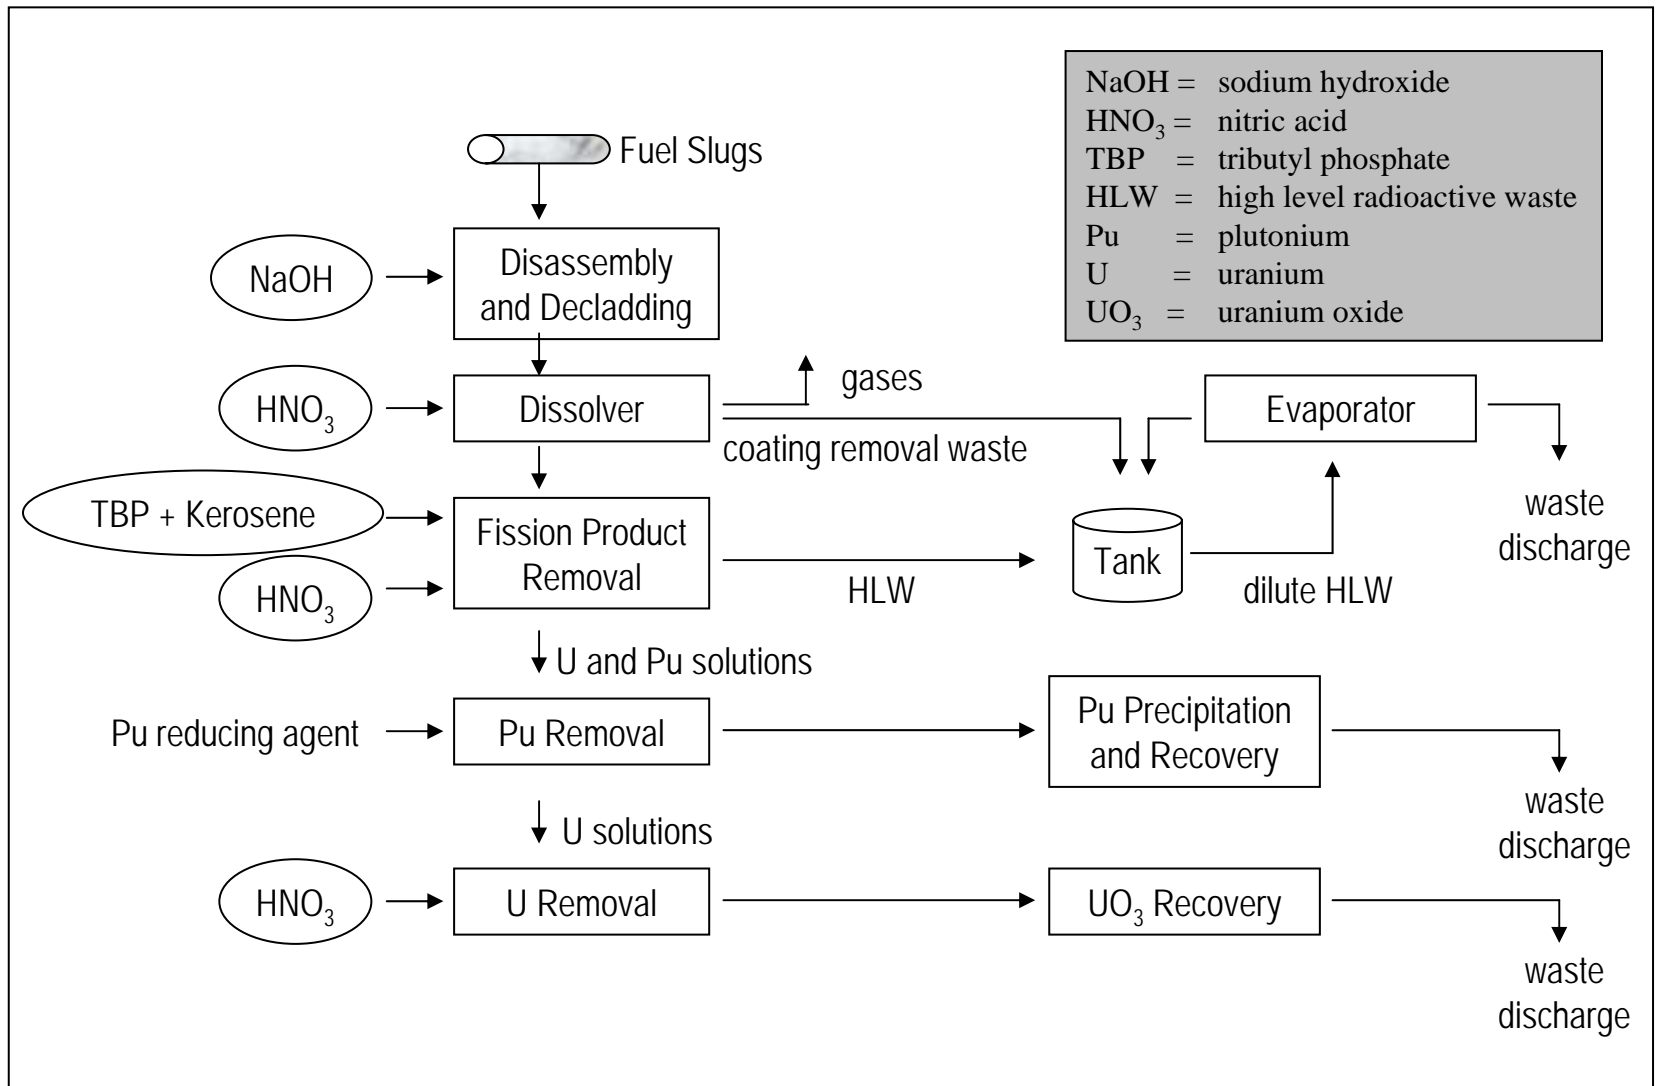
$NaOH$ = sodium hydroxide
$HNO_3$ = nitric acid
TBP = tributyl phosphate
HLW = high level radioactive waste
Pu = plutonium
U = uranium
$UO_3$ = uranium oxide

Fuel Slugs

$NaOH$

Disassembly and Decladding

$HNO_3$

Dissolver

gases

coating removal waste

Evaporator

waste discharge

TBP + Kerosene

$HNO_3$

Fission Product Removal

HLW

Tank

dilute HLW

U and Pu solutions

Pu reducing agent

Pu Removal

Pu Precipitation and Recovery

waste discharge

U solutions

$HNO_3$

U Removal

$UO_3$ Recovery

waste discharge